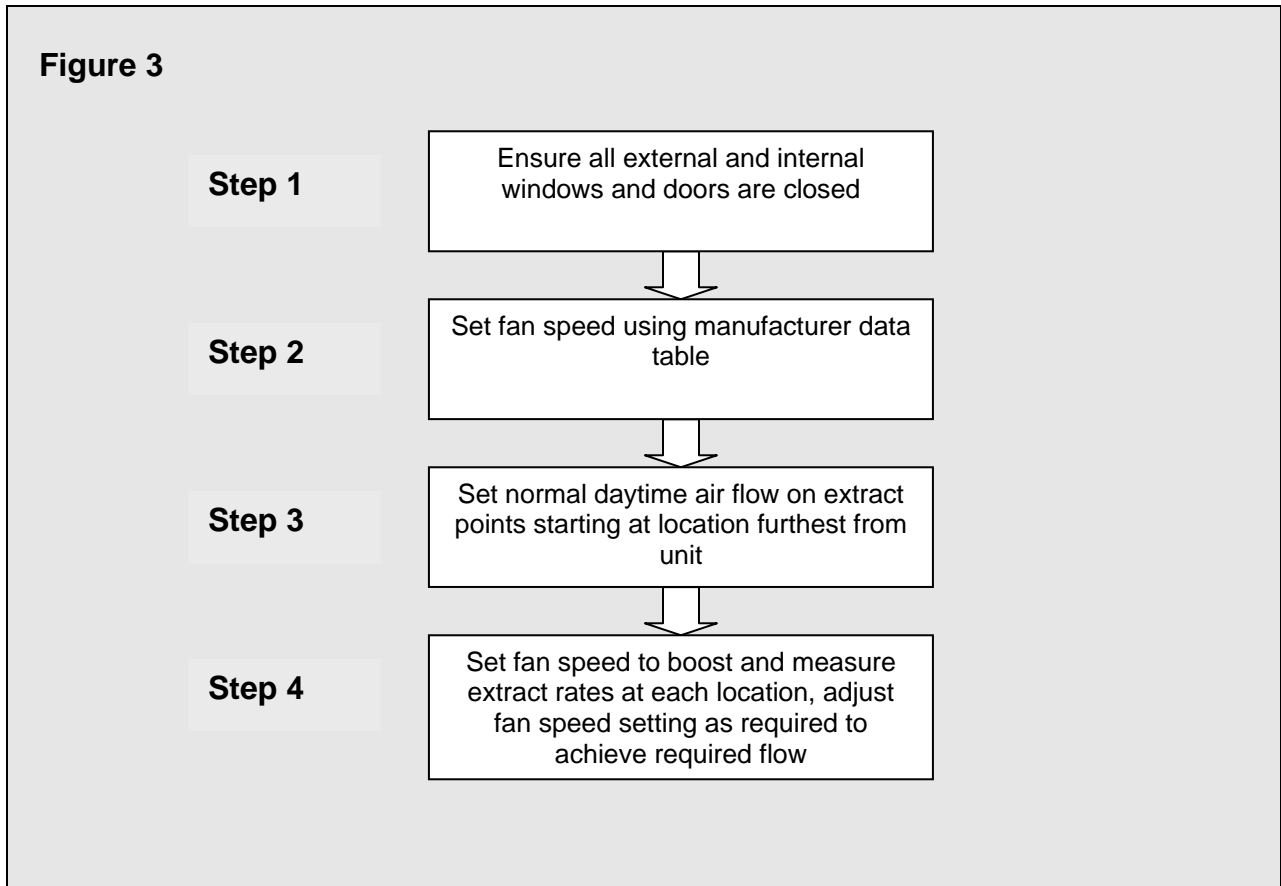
Figure 3

Step 1

Ensure all external and internal windows and doors are closed

Step 2

Set fan speed using manufacturer data table

Step 3

Set normal daytime air flow on extract points starting at location furthest from unit

Step 4

Set fan speed to boost and measure extract rates at each location, adjust fan speed setting as required to achieve required flow